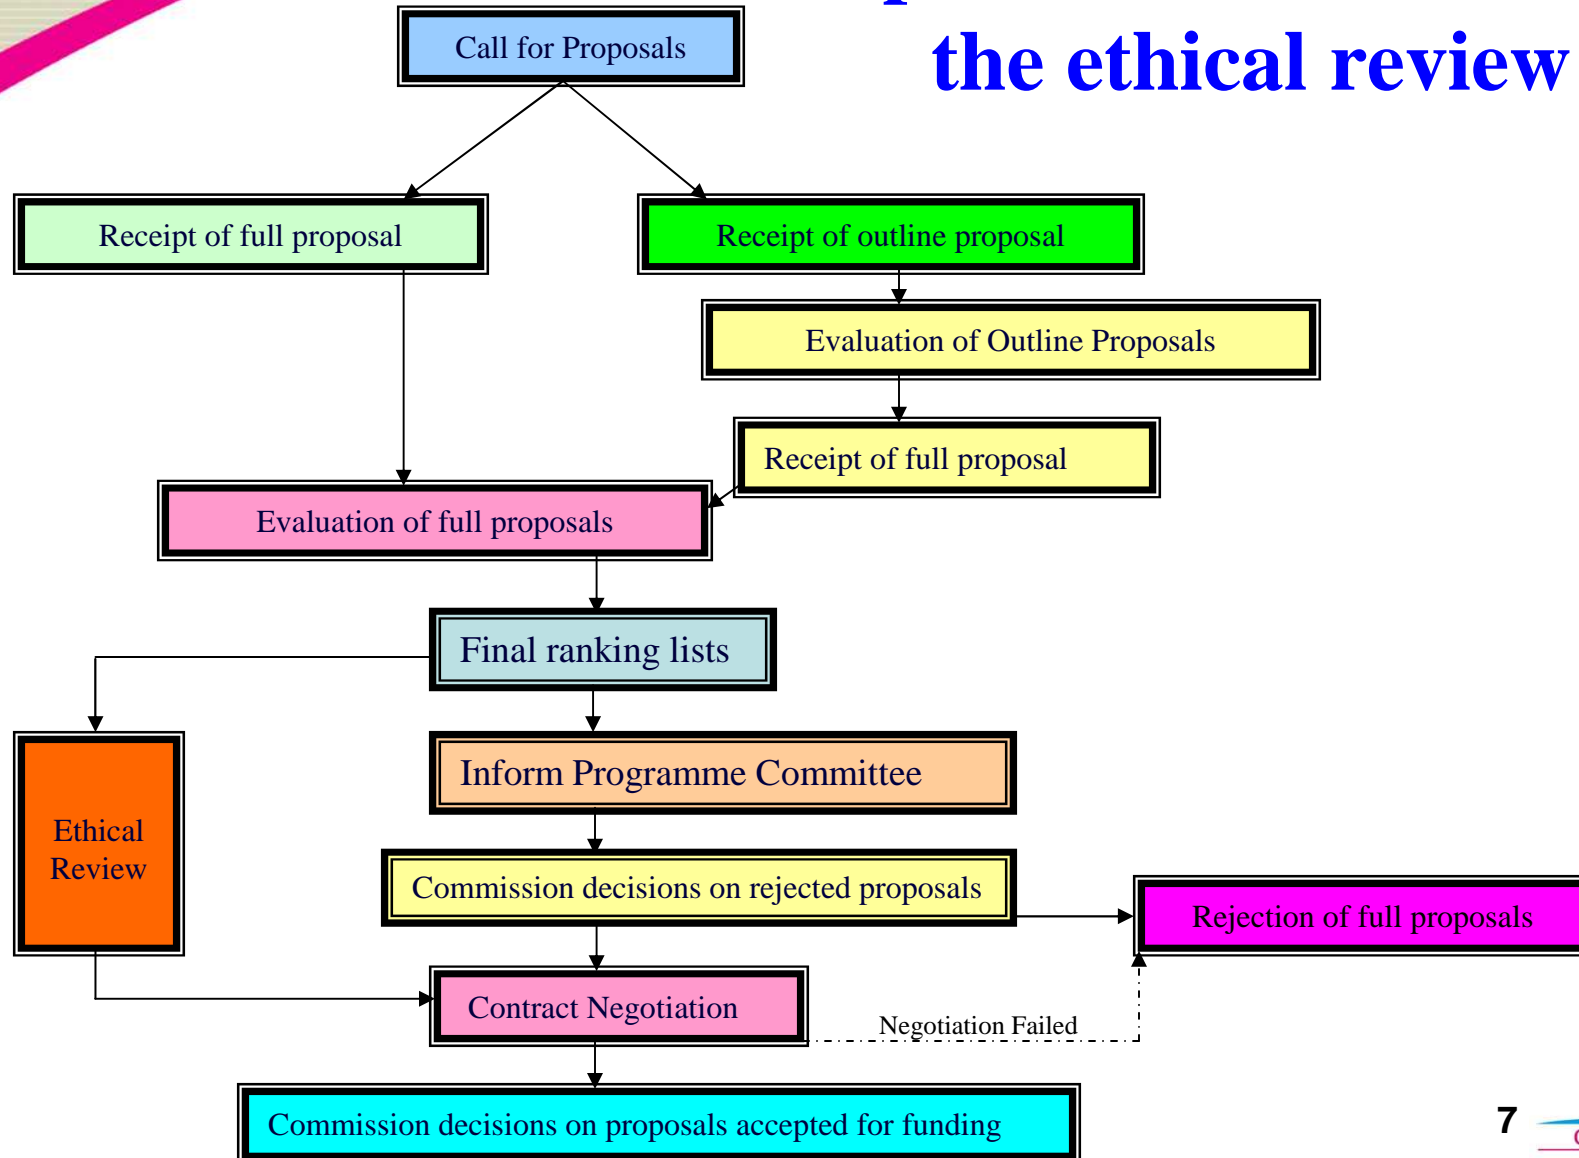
the ethical review

Call for Proposals

Receipt of full proposal

Receipt of outline proposal

Evaluation of Outline Proposals

Receipt of full proposal

Evaluation of full proposals

Final ranking lists

Ethical Review

Inform Programme Committee

Commission decisions on rejected proposals

Rejection of full proposals

Contract Negotiation

Negotiation Failed

Commission decisions on proposals accepted for funding

7